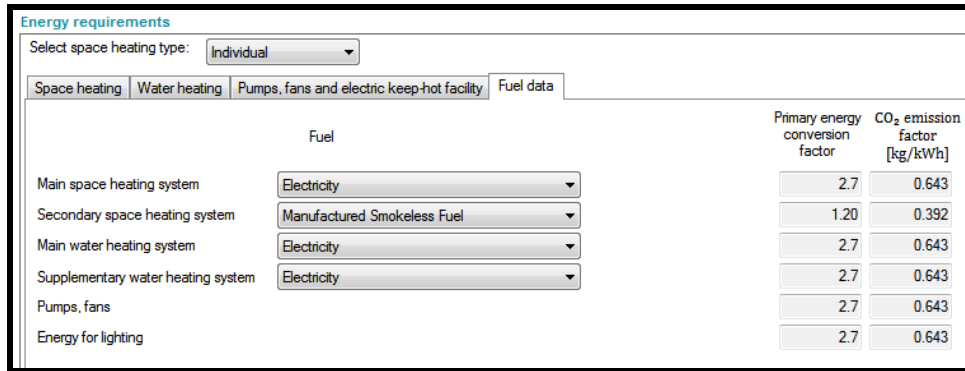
Energy requirements

Select space heating type: Individual

Space heating | Water heating | Pumps, fans and electric keep-hot facility | Fuel data

| | Fuel | Primary energy conversion factor | $CO_2$ emission factor [kg/kWh] |
|---|---|---|---|
| Main space heating system | Electricity | 2.7 | 0.643 |
| Secondary space heating system | Manufactured Smokeless Fuel | 1.20 | 0.392 |
| Main water heating system | Electricity | 2.7 | 0.643 |
| Supplementary water heating system | Electricity | 2.7 | 0.643 |
| Pumps, fans | | 2.7 | 0.643 |
| Energy for lighting | | 2.7 | 0.643 |